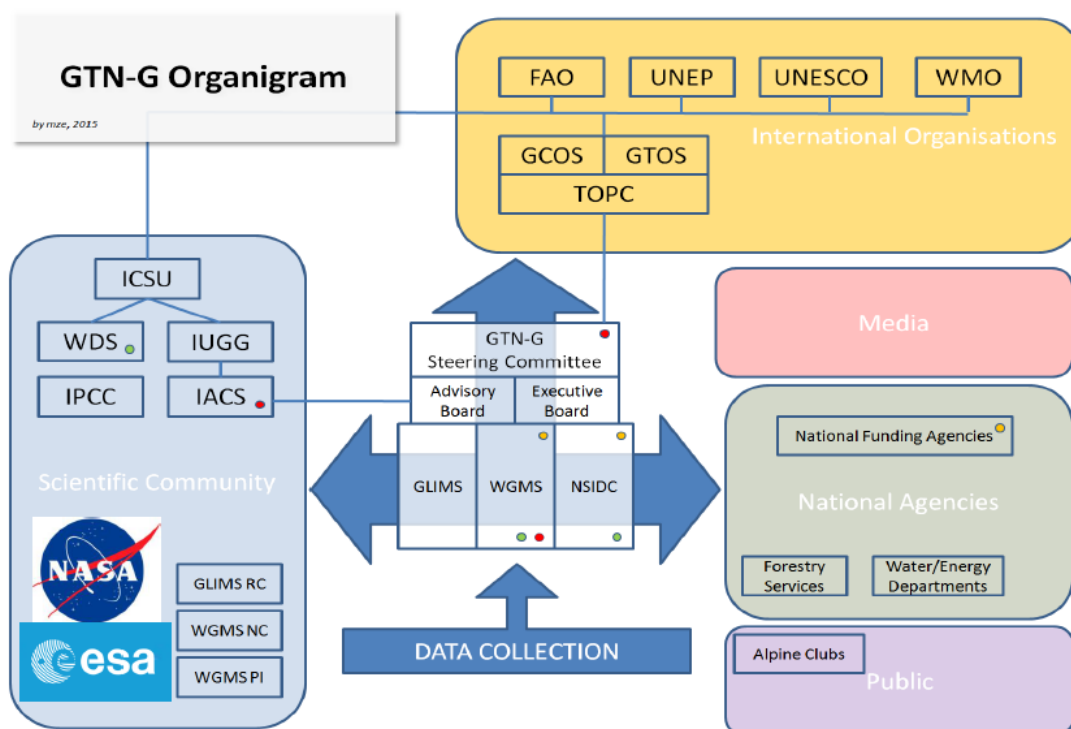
GTN-G Organigram

by mze, 2015

FAO
UNEP
UNESCO
WMO

International Organisations

GCOS
GTOS
TOPC

ICSU
WDS
IUGG
IPCC
IACS

Scientific Community

NASA
esa

GLIMS RC
WGMS NC
WGMS PI

GTN-G
Steering Committee

Advisory Board
Executive Board

GLIMS
WGMS
NSIDC

DATA COLLECTION

Media

National Funding Agencies

National Agencies

Forestry Services
Water/Energy Departments

Alpine Clubs

Public